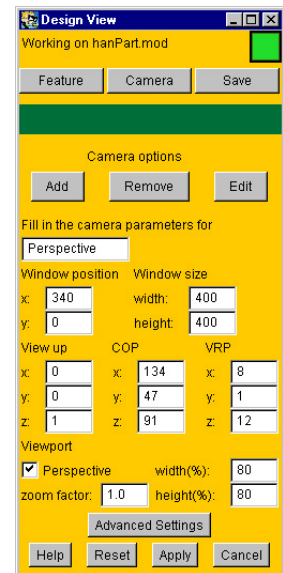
Design View

Working on hanPart.mod

Feature Camera Save

Camera options

Add Remove Edit

Fill in the camera parameters for

Perspective

Window position Window size

x: 340 width: 400

y: 0 height: 400

View up COP VRP

x: 0 x: 134 x: 8

y: 0 y: 47 y: 1

z: 1 z: 91 z: 12

Viewport

Perspective width(%): 80

zoom factor: 1.0 height(%): 80

Advanced Settings

Help Reset Apply Cancel